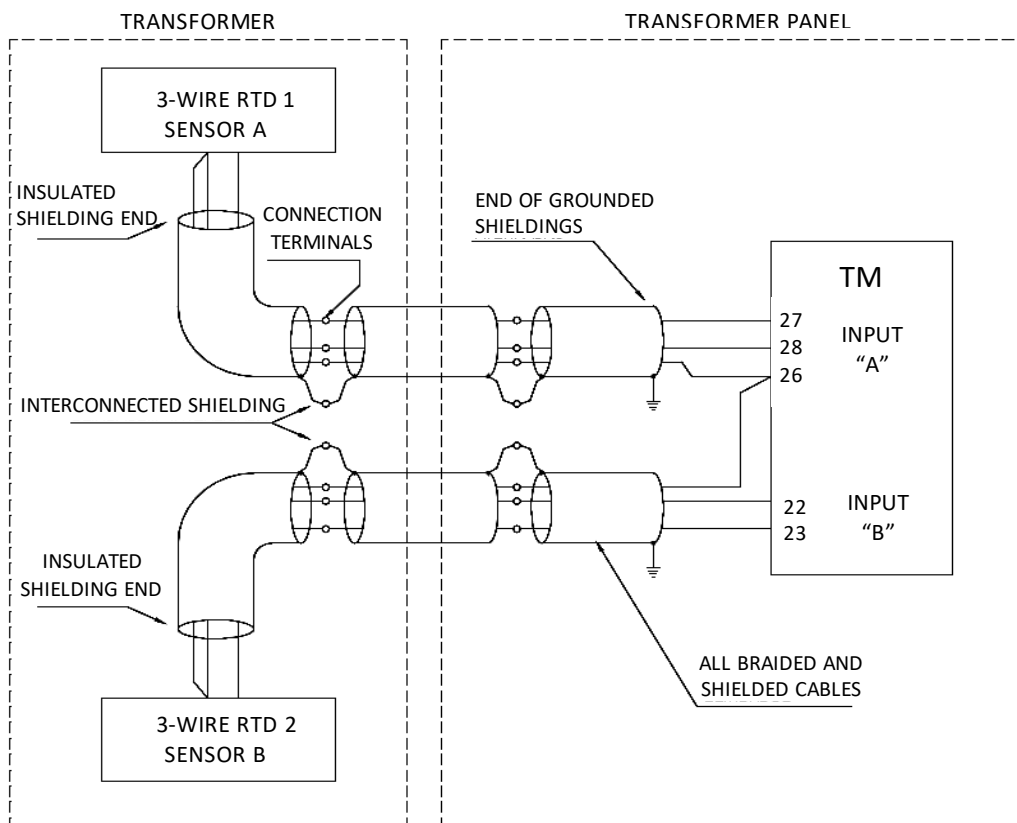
TRANSFORMER

TRANSFORMER PANEL

3-WIRE RTD 1
SENSOR A

INSULATED SHIELDING END

CONNECTION TERMINALS

END OF GROUNDED SHIELDINGS

TM

27
28
26

INPUT "A"

INTERCONNECTED SHIELDING

22
23

INPUT "B"

INSULATED SHIELDING END

ALL BRAIDED AND SHIELDED CABLES

3-WIRE RTD 2
SENSOR B